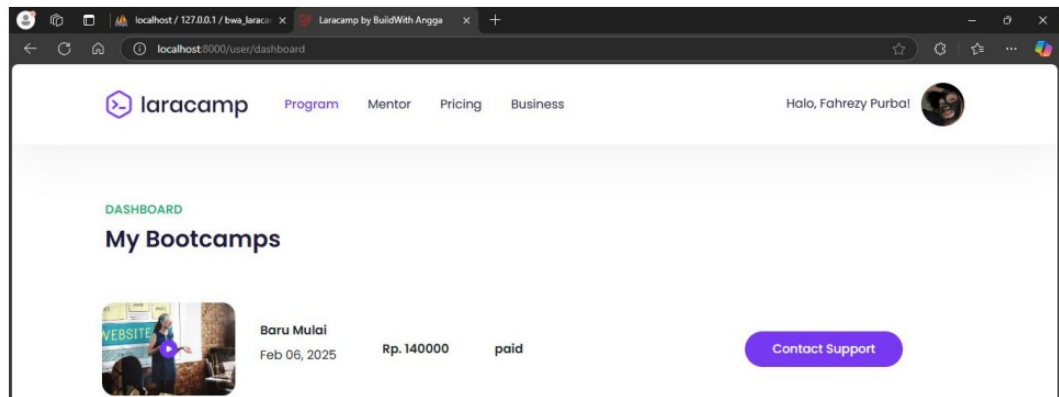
localhost / 127.0.0.1 / bwa_laraca

Laracamp by BuildWith Angga

localhost:8000/user/dashboard

laracamp

Program

Mentor

Pricing

Business

Halo, Fahrezy Purba!

DASHBOARD

My Bootcamps

WEBSITE

Baru Mulai

Feb 06, 2025

Rp. 140000

paid

Contact Support